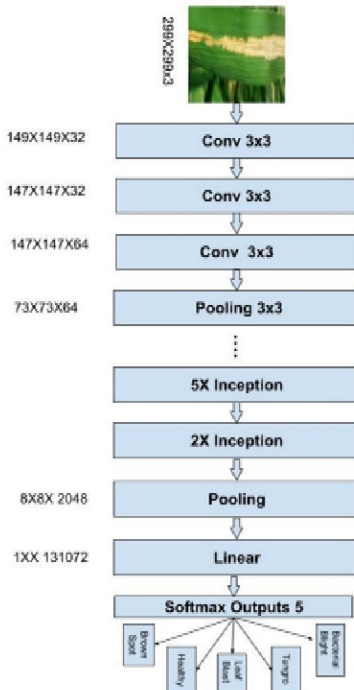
299X299x3

149X149X32
Conv 3x3

147X147X32
Conv 3x3

147X147X64
Conv 3x3

73X73X64
Pooling 3x3

5X Inception

2X Inception

8X8X 2048
Pooling

1XX 131072
Linear

Softmax Outputs 5

Brown Spot

Healthy

Leaf Blast

Tungro

Bacterial Blight